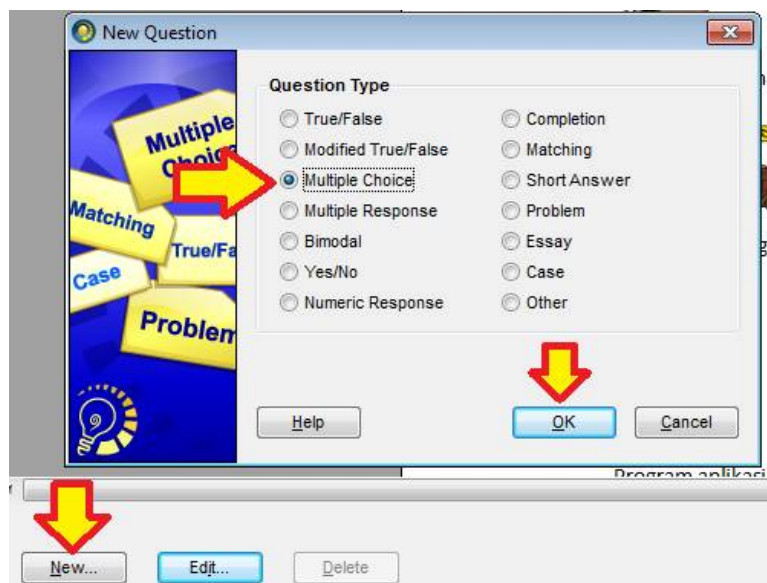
New Question

Multiple Choice
Matching
True/Fa
Case
Problem

Question Type

True/False
Modified True/False
Multiple Choice
Multiple Response
Bimodal
Yes/No
Numeric Response

Completion
Matching
Short Answer
Problem
Essay
Case
Other

Help
OK
Cancel

Program aplikasi

New...
Edit...
Delete